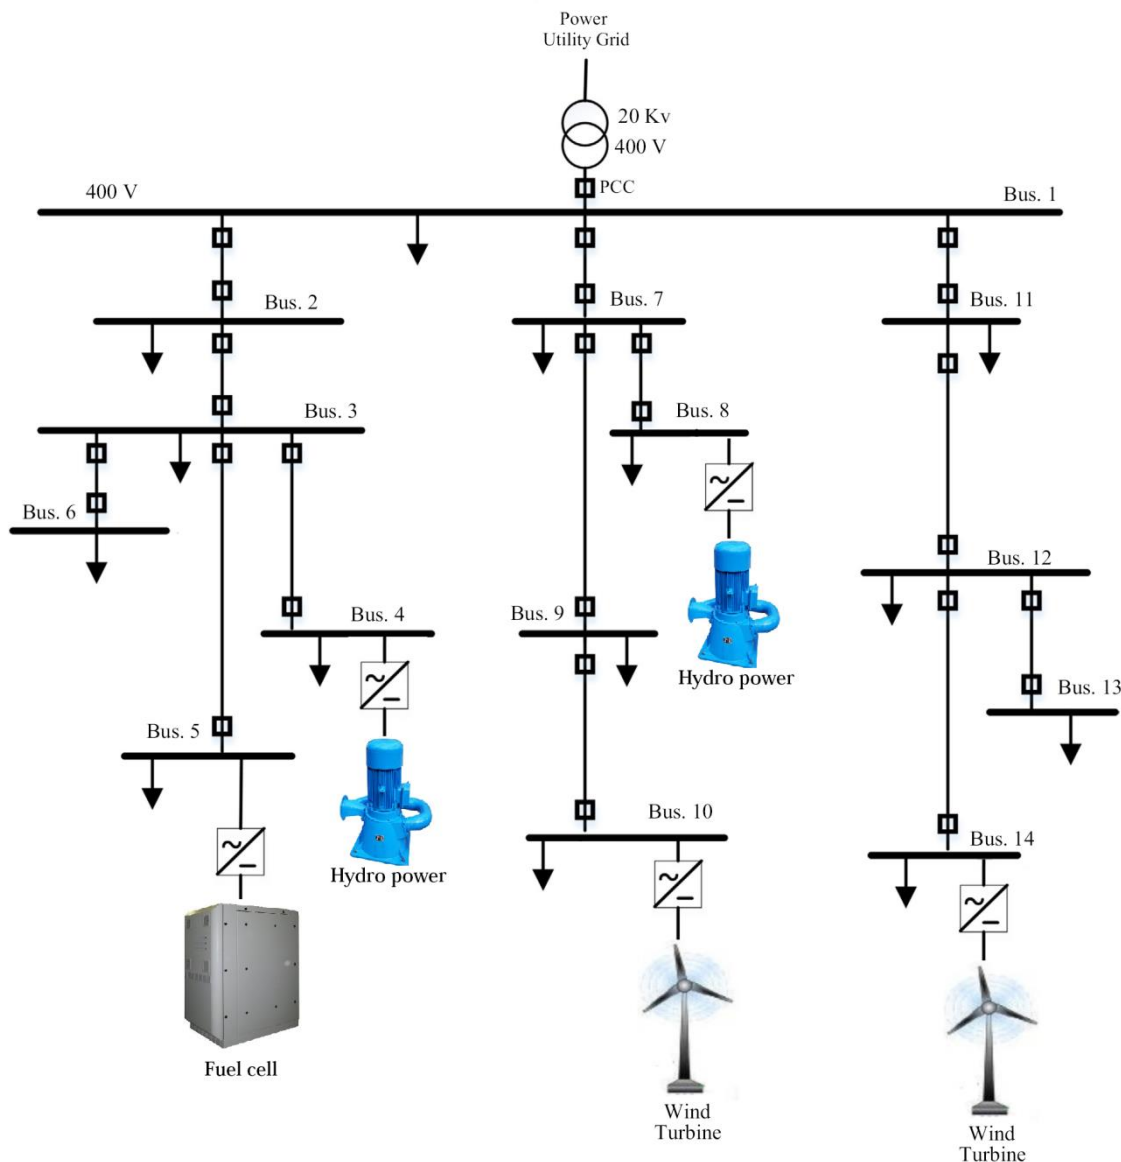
Power Utility Grid

20 Kv
400 V

PCC

400 V

Bus. 1

Bus. 2

Bus. 7

Bus. 11

Bus. 3

Bus. 8

Bus. 6

Bus. 12

Bus. 4

Bus. 9

Hydro power

Bus. 13

Bus. 5

Hydro power

Bus. 10

Bus. 14

Fuel cell

Wind Turbine

Wind Turbine